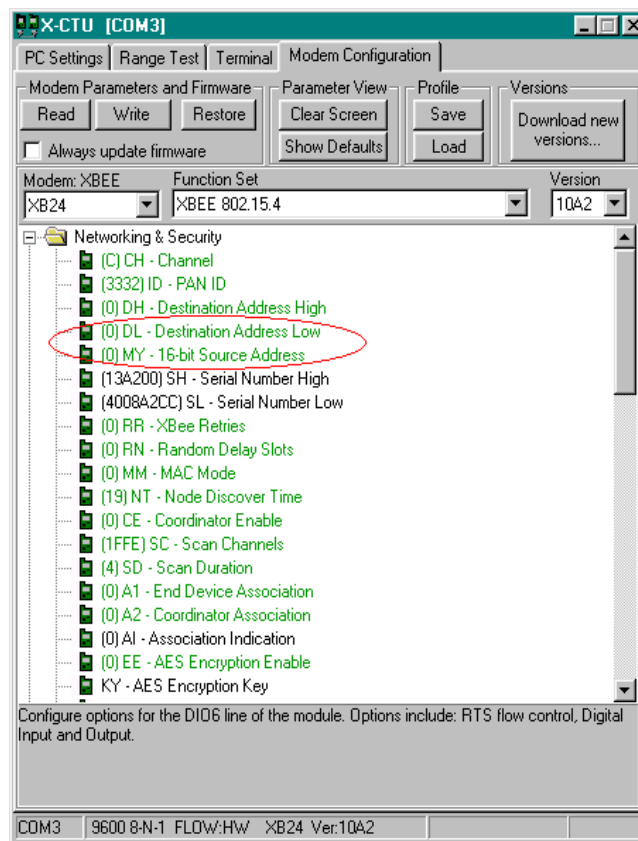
X-CTU [COM3]

PC Settings | Range Test | Terminal | Modem Configuration

Modem Parameters and Firmware
Read | Write | Restore
Always update firmware

Parameter View
Clear Screen
Show Defaults

Profile
Save
Load

Versions
Download new versions...

Modem: XBEE
XB24

Function Set
XBEE 802.15.4

Version
10A2

Networking & Security
(C) CH - Channel
(3332) ID - PAN ID
(0) DH - Destination Address High
(0) DL - Destination Address Low
(0) MY - 16-bit Source Address
(13A200) SH - Serial Number High
(4008A2CC) SL - Serial Number Low
(0) RR - XBee Retries
(0) RN - Random Delay Slots
(0) MM - MAC Mode
(19) NT - Node Discover Time
(0) CE - Coordinator Enable
(1FFE) SC - Scan Channels
(4) SD - Scan Duration
(0) A1 - End Device Association
(0) A2 - Coordinator Association
(0) AI - Association Indication
(0) EE - AES Encryption Enable
KY - AES Encryption Key

Configure options for the DIO6 line of the module. Options include: RTS flow control, Digital Input and Output.

COM3 | 9600 8-N-1 FLOW:HW | XB24 Ver:10A2